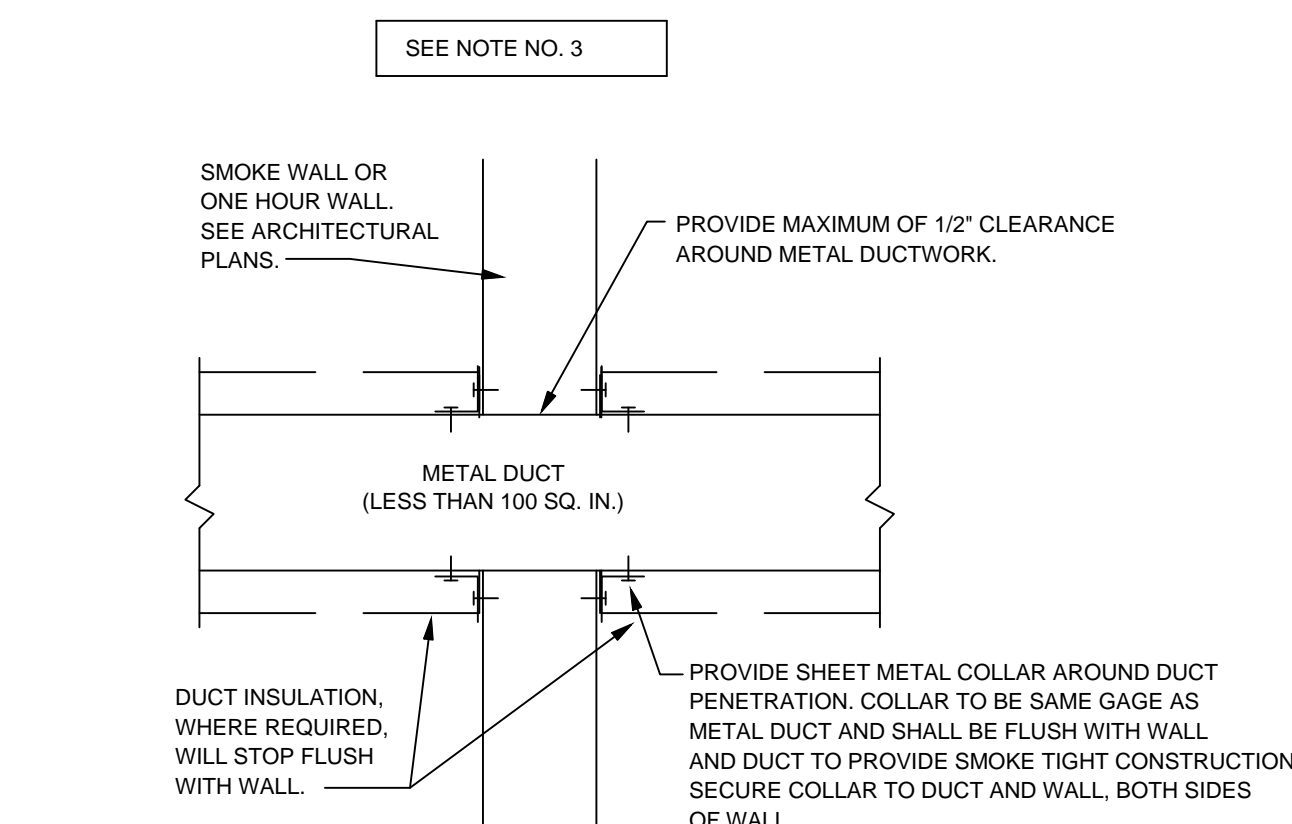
SEE NOTE NO. 3

SMOKE WALL OR ONE HOUR WALL. SEE ARCHITECTURAL PLANS.

PROVIDE MAXIMUM OF 1/2" CLEARANCE AROUND METAL DUCTWORK.

METAL DUCT
(LESS THAN 100 SQ. IN.)

DUCT INSULATION, WHERE REQUIRED, WILL STOP FLUSH WITH WALL.

PROVIDE SHEET METAL COLLAR AROUND DUCT PENETRATION. COLLAR TO BE SAME GAGE AS METAL DUCT AND SHALL BE FLUSH WITH WALL AND DUCT TO PROVIDE SMOKE TIGHT CONSTRUCTION SECURE COLLAR TO DUCT AND WALL, BOTH SIDES OF WALL.